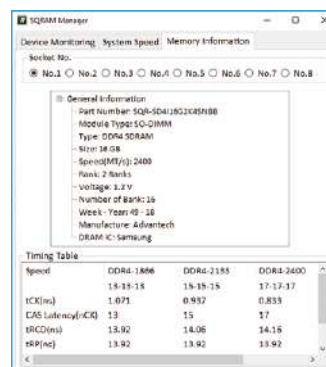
SQRAM Manager

Device Monitoring | System Speed | Memory Information

Socket No.

No.1 No.2 No.3 No.4 No.5 No.6 No.7 No.8

General Information
Part Number: SQR-SD4I16G2K4SNBB
Module Type: SO-DIMM
Type: DDR4 SDRAM
Size: 16 GB
Speed(MT/s): 2400
Rank: 2 Ranks
Voltage: 1.2 V
Number of Bank: 16
Week - Year: 49 - 18
Manufacture: Advantech
DRAM IC: Samsung

Timing Table

| Speed | DDR4-1866 | DDR4-2133 | DDR4-2400 |
|---|---|---|---|
| | 13-13-13 | 15-15-15 | 17-17-17 |
| tCK(ns) | 1.071 | 0.937 | 0.833 |
| CAS Latency(nCK) | 13 | 15 | 17 |
| tRCD(ns) | 13.92 | 14.06 | 14.16 |
| tRP(ns) | 13.92 | 13.92 | 13.92 |